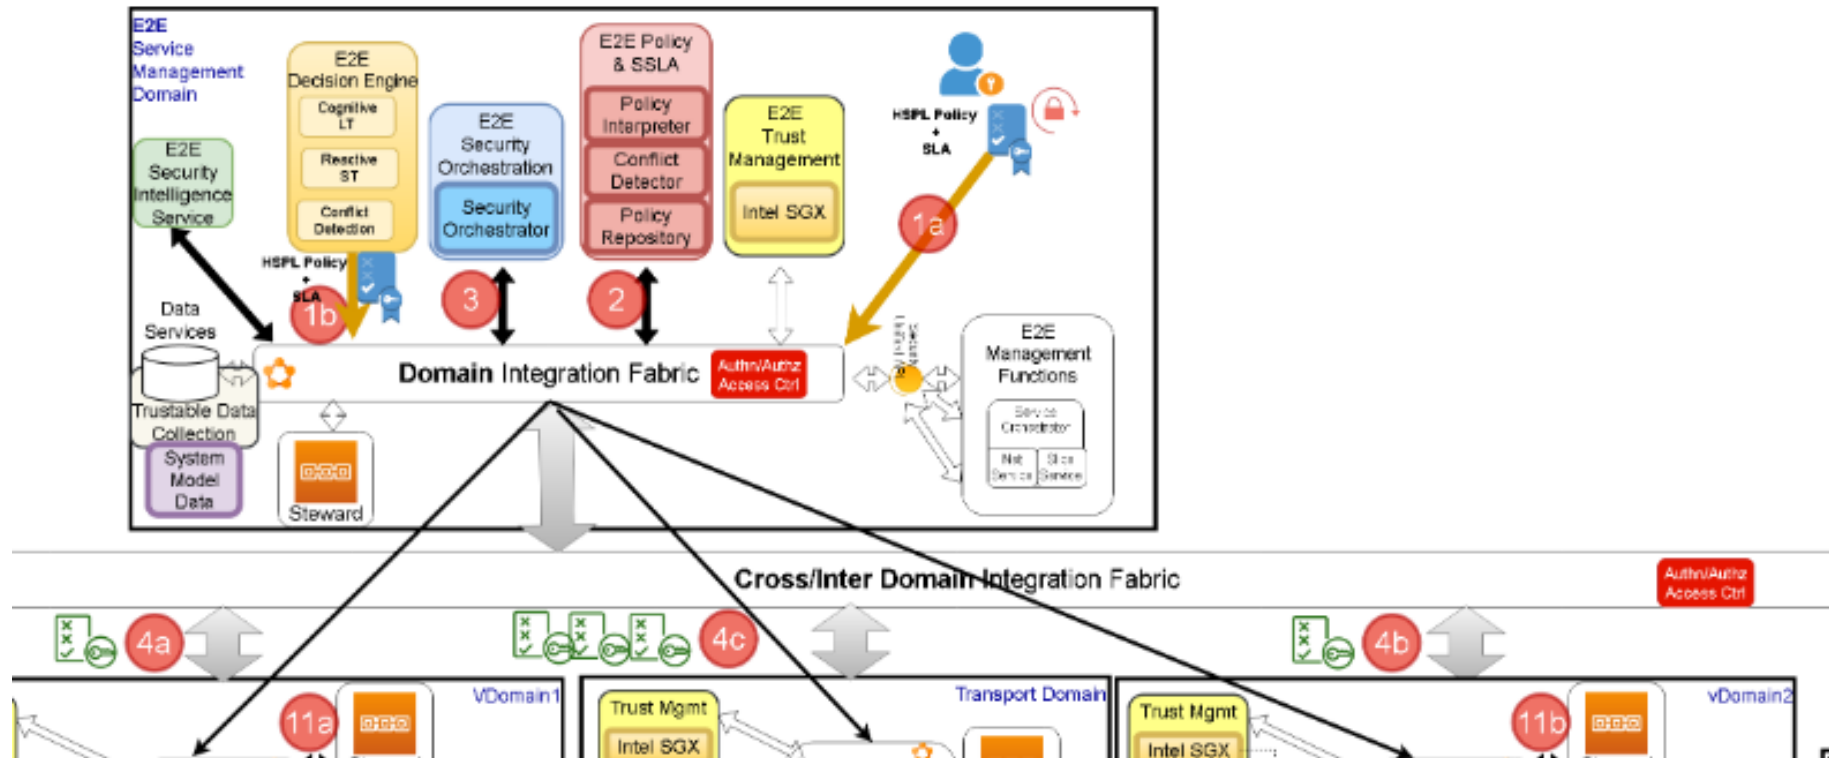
E2E Service Management Domain

E2E Security Intelligence Service

E2E Decision Engine

Cognitive LT

Reactive ST

Conflict Detection

E2E Security Orchestration

Security Orchestrator

E2E Policy & SSLA

Policy Interpreter

Conflict Detector

Policy Repository

E2E Trust Management

Intel SGX

HSPL Policy + SLA

1a

HSPL Policy + SLA

1b

3

2

Data Services

Domain Integration Fabric

Authn/Authz Access Ctrl

Trustable Data Collection

System Model Data

Steward

E2E Management Functions

Service Orchestrator

Net Service

Slice Service

Cross/Inter Domain Integration Fabric

Authn/Authz Access Ctrl

4a

4c

4b

11a

VDomain1

Trust Mgmt

Intel SGX

Transport Domain

Trust Mgmt

Intel SGX

11b

vDomain2